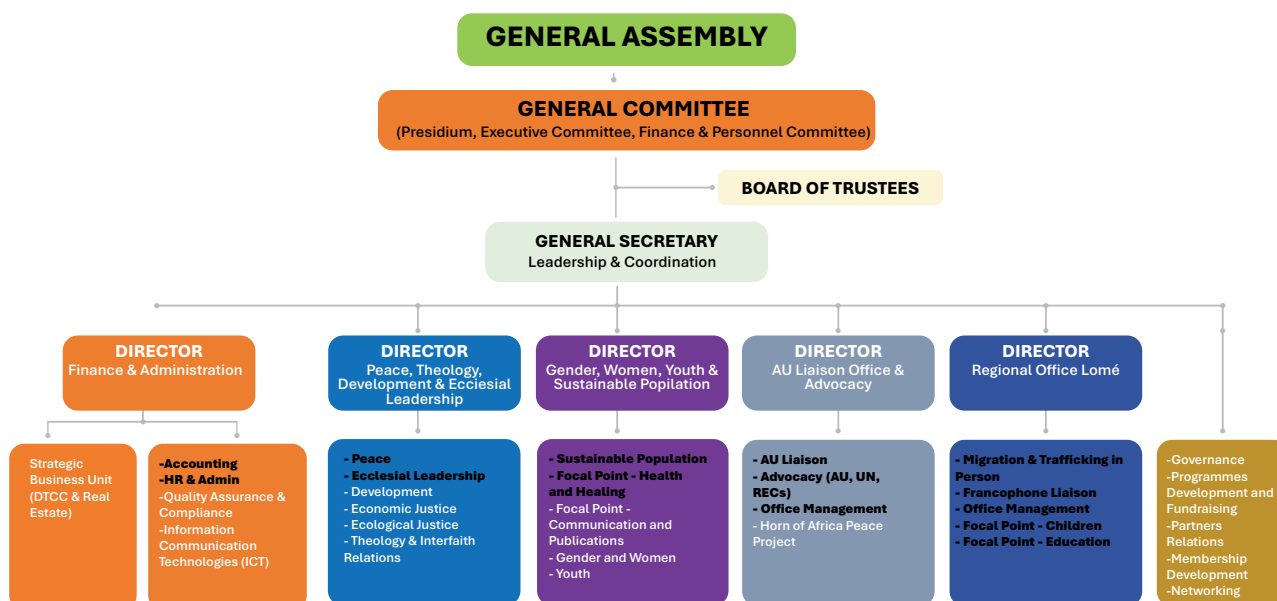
GENERAL ASSEMBLY

GENERAL COMMITTEE
(Presidium, Executive Committee, Finance & Personnel Committee)

BOARD OF TRUSTEES

GENERAL SECRETARY
Leadership & Coordination

DIRECTOR
Finance & Administration

DIRECTOR
Peace, Theology, Development & Ecclesial Leadership

DIRECTOR
Gender, Women, Youth & Sustainable Popilation

DIRECTOR
AU Liaison Office & Advocacy

DIRECTOR
Regional Office Lomé

Strategic Business Unit (DTCC & Real Estate)

-Accounting
-HR & Admin
-Quality Assurance & Compliance
-Information Communication Technologies (ICT)

- Peace
- Ecclesial Leadership
- Development
- Economic Justice
- Ecological Justice
- Theology & Interfaith Relations

- Sustainable Population
- Focal Point - Health and Healing
- Focal Point - Communication and Publications
- Gender and Women
- Youth

- AU Liaison
- Advocacy (AU, UN, RECs)
- Office Management
- Horn of Africa Peace Project

- Migration & Trafficking in Person
- Francophone Liaison
- Office Management
- Focal Point - Children
- Focal Point - Education

-Governance
-Programmes Development and Fundraising
-Partners Relations
-Membership Development
-Networking